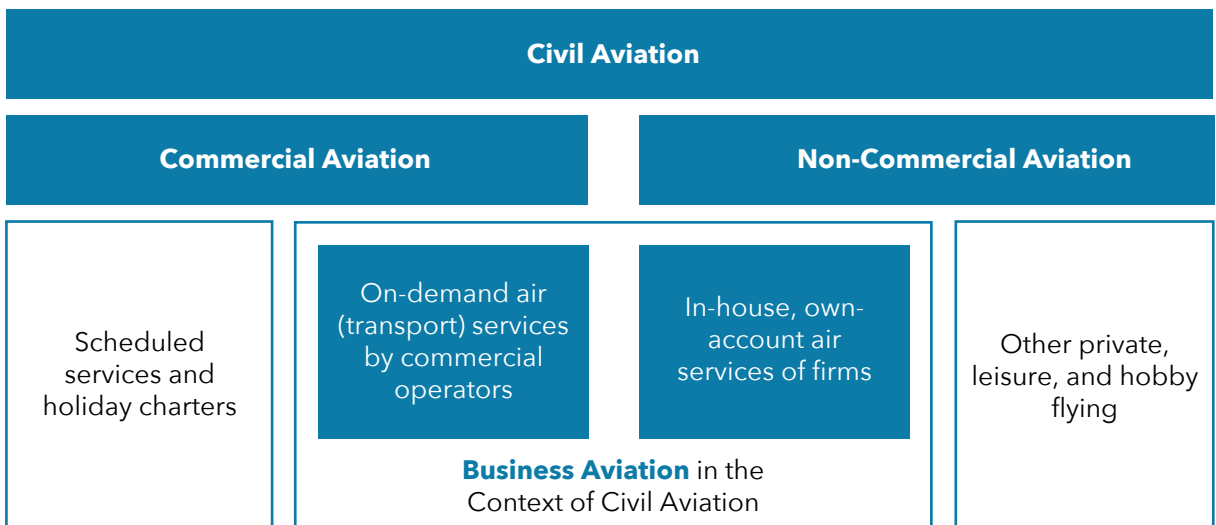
Civil Aviation

Commercial Aviation

Non-Commercial Aviation

Scheduled services and holiday charters

On-demand air (transport) services by commercial operators

In-house, own-account air services of firms

Other private, leisure, and hobby flying

**Business Aviation** in the Context of Civil Aviation